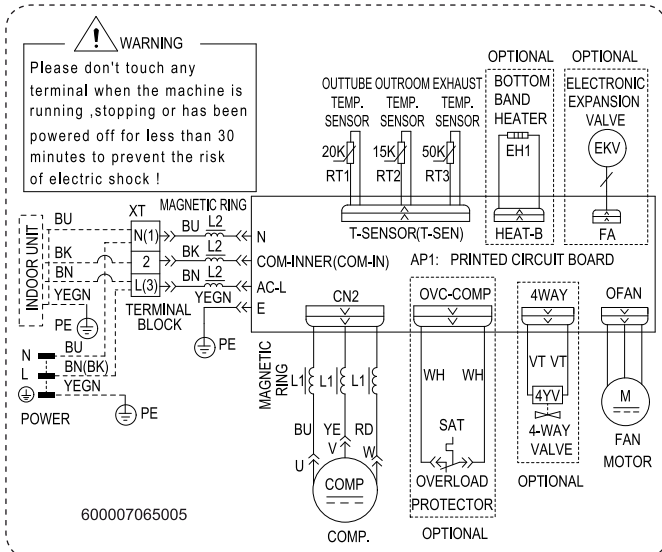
WARNING
Please don't touch any terminal when the machine is running ,stopping or has been powered off for less than 30 minutes to prevent the risk of electric shock !

OPTIONAL
OPTIONAL
OUTTUBE TEMP. SENSOR
OUTROOM TEMP. SENSOR
EXHAUST TEMP. SENSOR
BOTTOM BAND HEATER
ELECTRONIC EXPANSION VALVE
20K
RT1
15K
RT2
50K
RT3
EH1
EKV
MAGNETIC RING
XT
BU
N(1)
BU
L2
N
T-SENSOR(T-SEN)
HEAT-B
FA
INDOOR UNIT
BK
2
BK
L2
COM-INNER(COM-IN)
AP1: PRINTED CIRCUIT BOARD
BN
L(3)
BN
L2
AC-L
YEGN
YEGN
E
PE
TERMINAL BLOCK
PE
CN2
OVC-COMP
4WAY
OFAN
MAGNETIC RING
L1
L1
L1
WH
WH
VT VT
4YV
4-WAY VALVE
M
FAN MOTOR
N
BU
L
BN(BK)
YEGN
POWER
PE
BU
YE
RD
U
V
W
SAT
COMP
OVERLOAD PROTECTOR
OPTIONAL
600007065005
COMP.
OPTIONAL